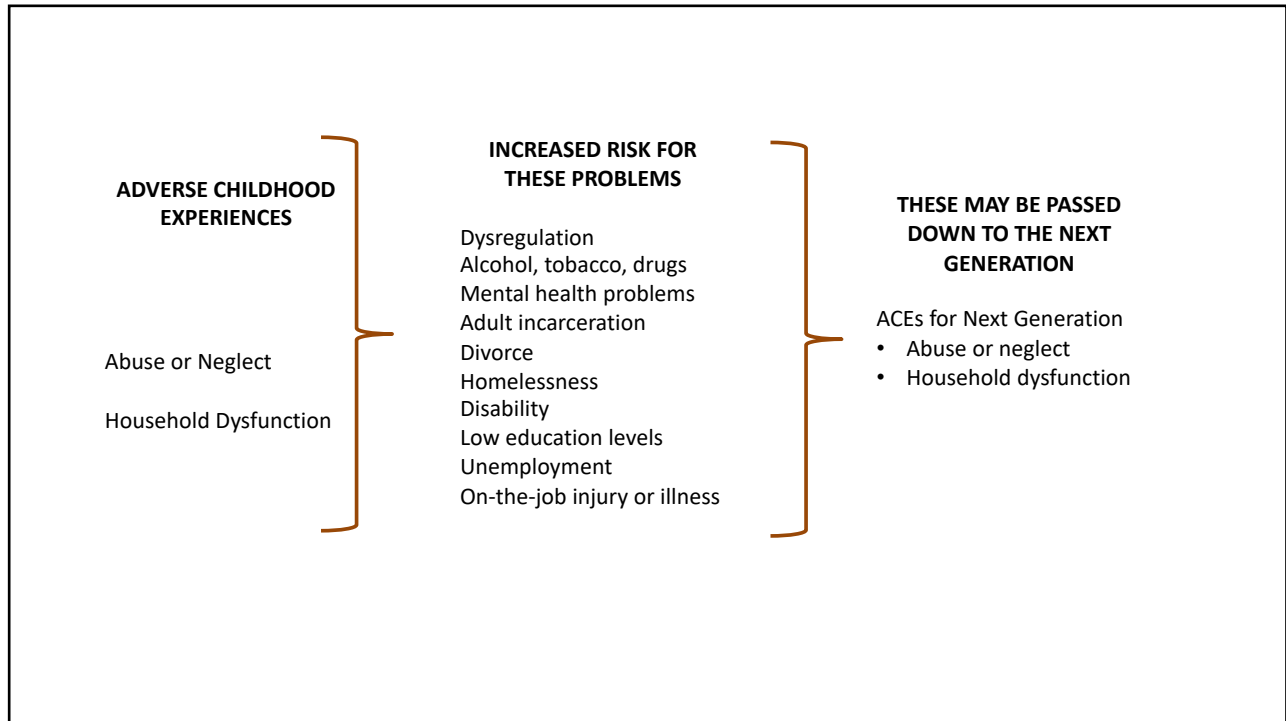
ADVERSE CHILDHOOD EXPERIENCES

Abuse or Neglect

Household Dysfunction

INCREASED RISK FOR THESE PROBLEMS

Dysregulation
Alcohol, tobacco, drugs
Mental health problems
Adult incarceration
Divorce
Homelessness
Disability
Low education levels
Unemployment
On-the-job injury or illness

THESE MAY BE PASSED DOWN TO THE NEXT GENERATION

ACEs for Next Generation
• Abuse or neglect
• Household dysfunction